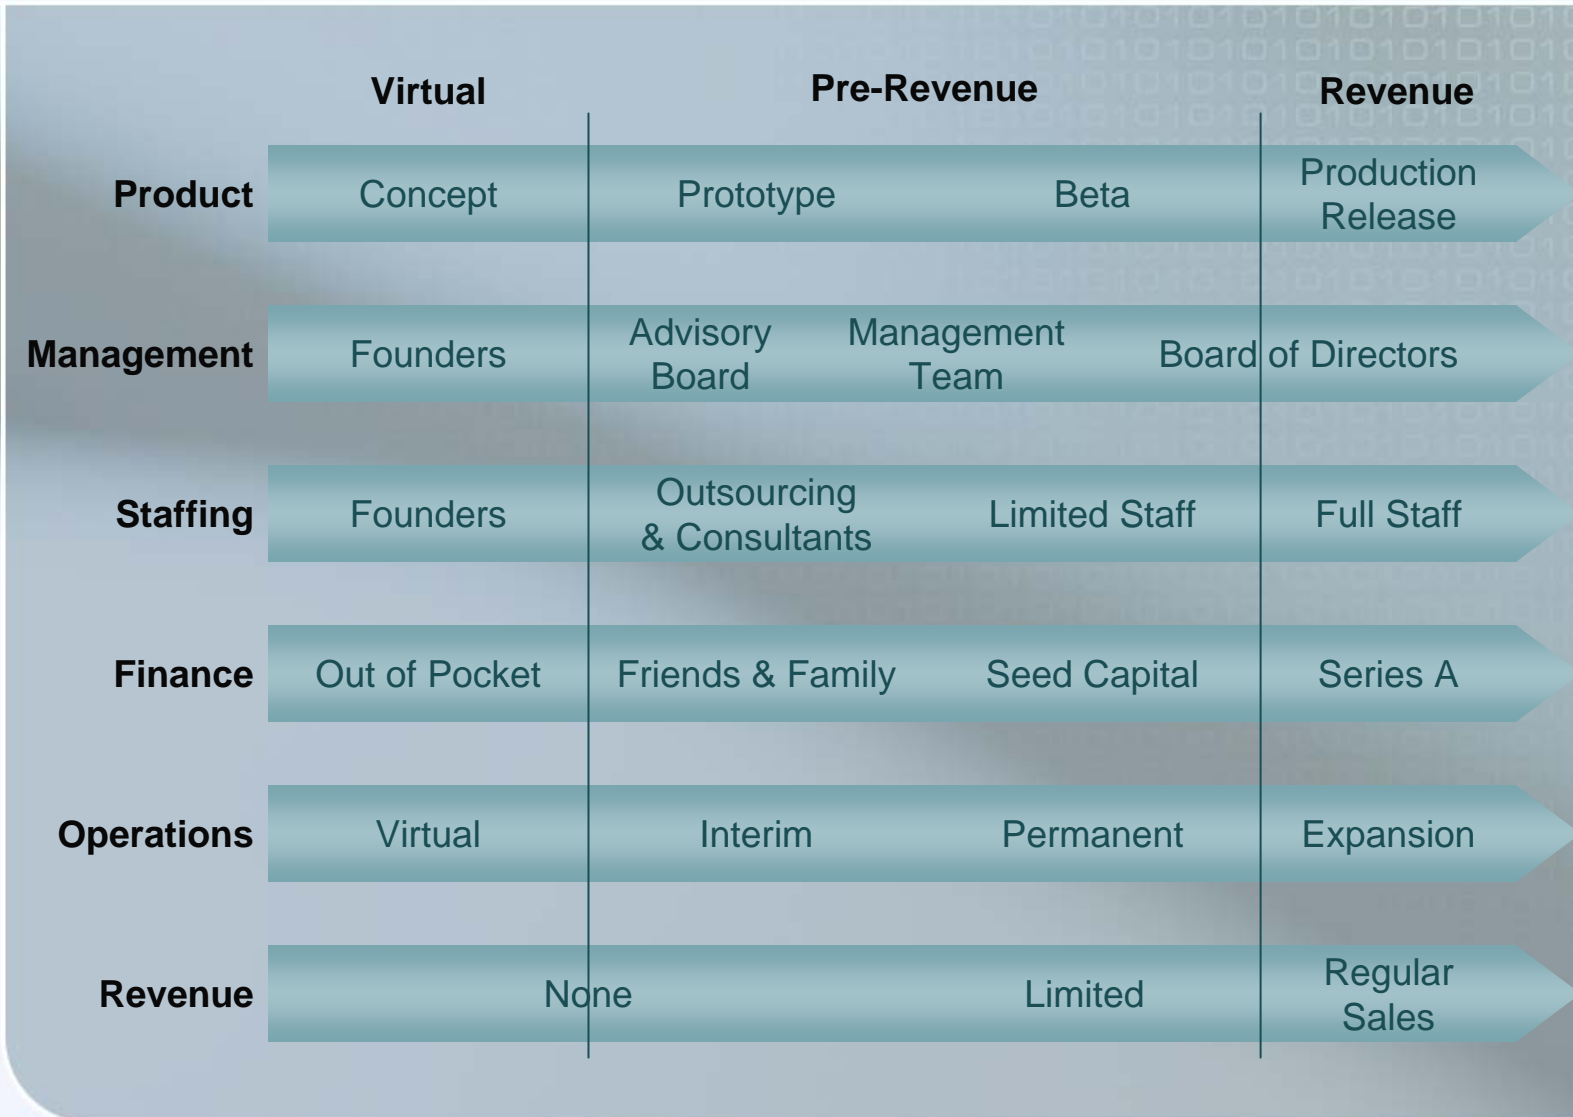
| | Virtual | Pre-Revenue | | Revenue |
|---|---|---|---|---|
| Product | Concept | Prototype | Beta | Production Release |
| Management | Founders | Advisory Board | Management Team | Board of Directors |
| Staffing | Founders | Outsourcing & Consultants | Limited Staff | Full Staff |
| Finance | Out of Pocket | Friends & Family | Seed Capital | Series A |
| Operations | Virtual | Interim | Permanent | Expansion |
| Revenue | None | | Limited | Regular Sales |